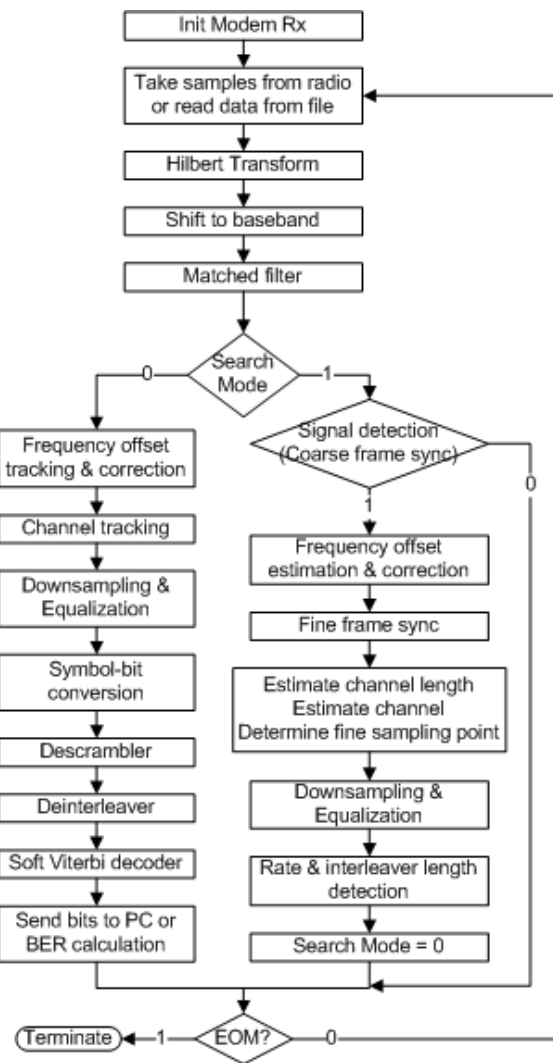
Init Modem Rx

Take samples from radio or read data from file

Hilbert Transform

Shift to baseband

Matched filter

Search Mode

0

1

Frequency offset tracking & correction

Channel tracking

Downsampling & Equalization

Symbol-bit conversion

Descrambler

Deinterleaver

Soft Viterbi decoder

Send bits to PC or BER calculation

Signal detection (Coarse frame sync)

1

0

Frequency offset estimation & correction

Fine frame sync

Estimate channel length
Estimate channel
Determine fine sampling point

Downsampling & Equalization

Rate & interleaver length detection

Search Mode = 0

Terminate

1

EOM?

0